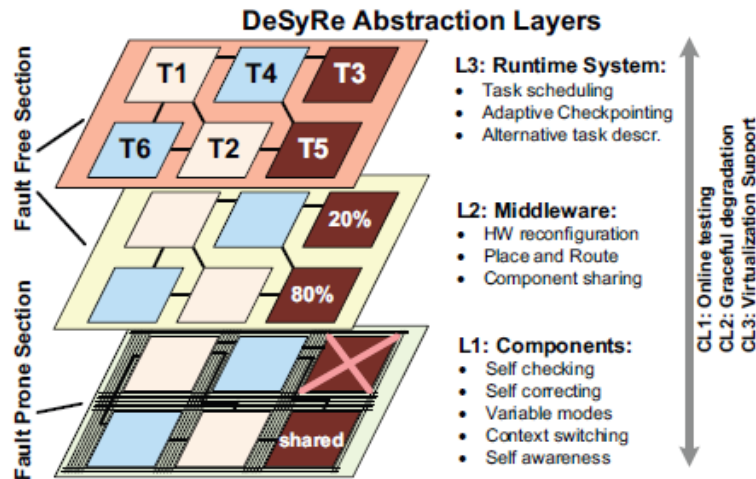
DeSyRe Abstraction Layers

Fault Free Section

Fault Prone Section

T1 T4 T3
T6 T2 T5

20%
80%

shared

L3: Runtime System:
- Task scheduling
- Adaptive Checkpointing
- Alternative task descr.

L2: Middleware:
- HW reconfiguration
- Place and Route
- Component sharing

L1: Components:
- Self checking
- Self correcting
- Variable modes
- Context switching
- Self awareness

CL1: Online testing
CL2: Graceful degradation
CL3: Virtualization Support